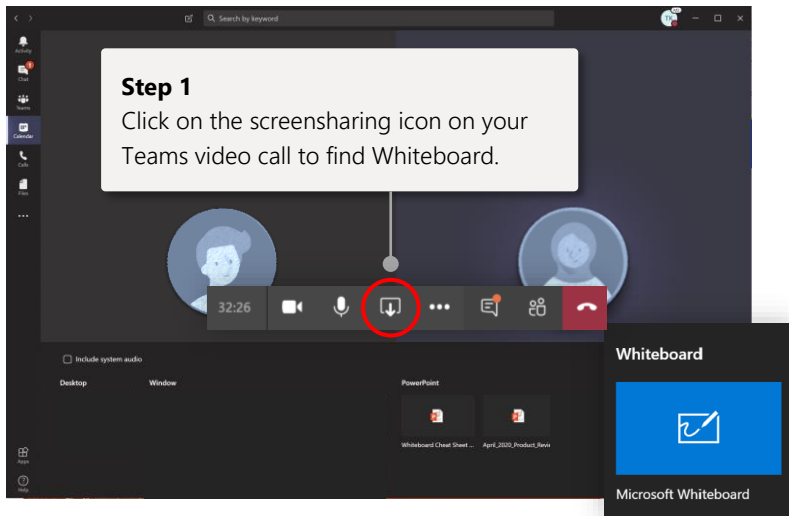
Search by keyword

Activity
Chat
Teams
Calendar
Calls
Files
...
Apps
Help

Step 1
Click on the screensharing icon on your Teams video call to find Whiteboard.

32:26

Include system audio

Desktop
Window
PowerPoint
Whiteboard Cheat Sheet ...
April_2020_Product_Revie

Whiteboard
Microsoft Whiteboard